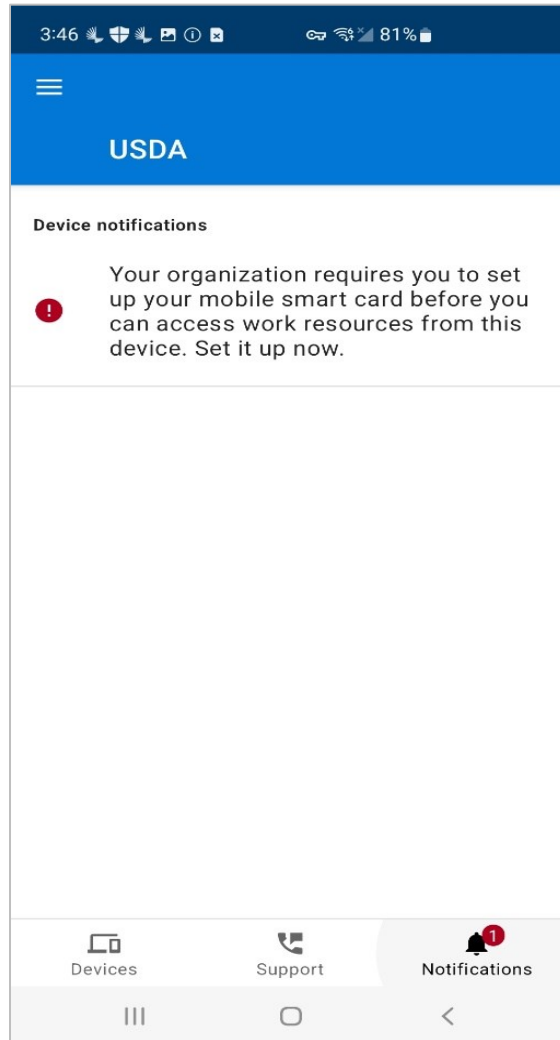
3:46 81%

USDA

Device notifications

Your organization requires you to set up your mobile smart card before you can access work resources from this device. Set it up now.

Devices Support 1 Notifications